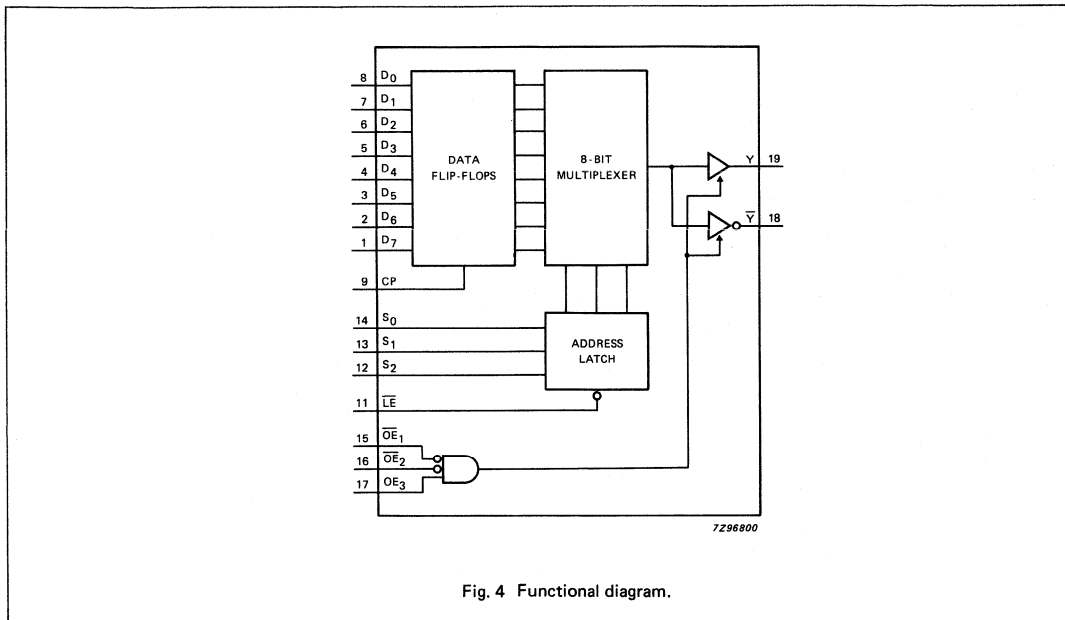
8 $D_0$
7 $D_1$
6 $D_2$
5 $D_3$
4 $D_4$
3 $D_5$
2 $D_6$
1 $D_7$
9 CP
14 $S_0$
13 $S_1$
12 $S_2$
11 $\overline{LE}$
15 $\overline{OE}_1$
16 $\overline{OE}_2$
17 $OE_3$

DATA FLIP-FLOPS

8-BIT MULTIPLEXER

ADDRESS LATCH

Y 19
$\overline{Y}$ 18

7Z96800

Fig. 4 Functional diagram.